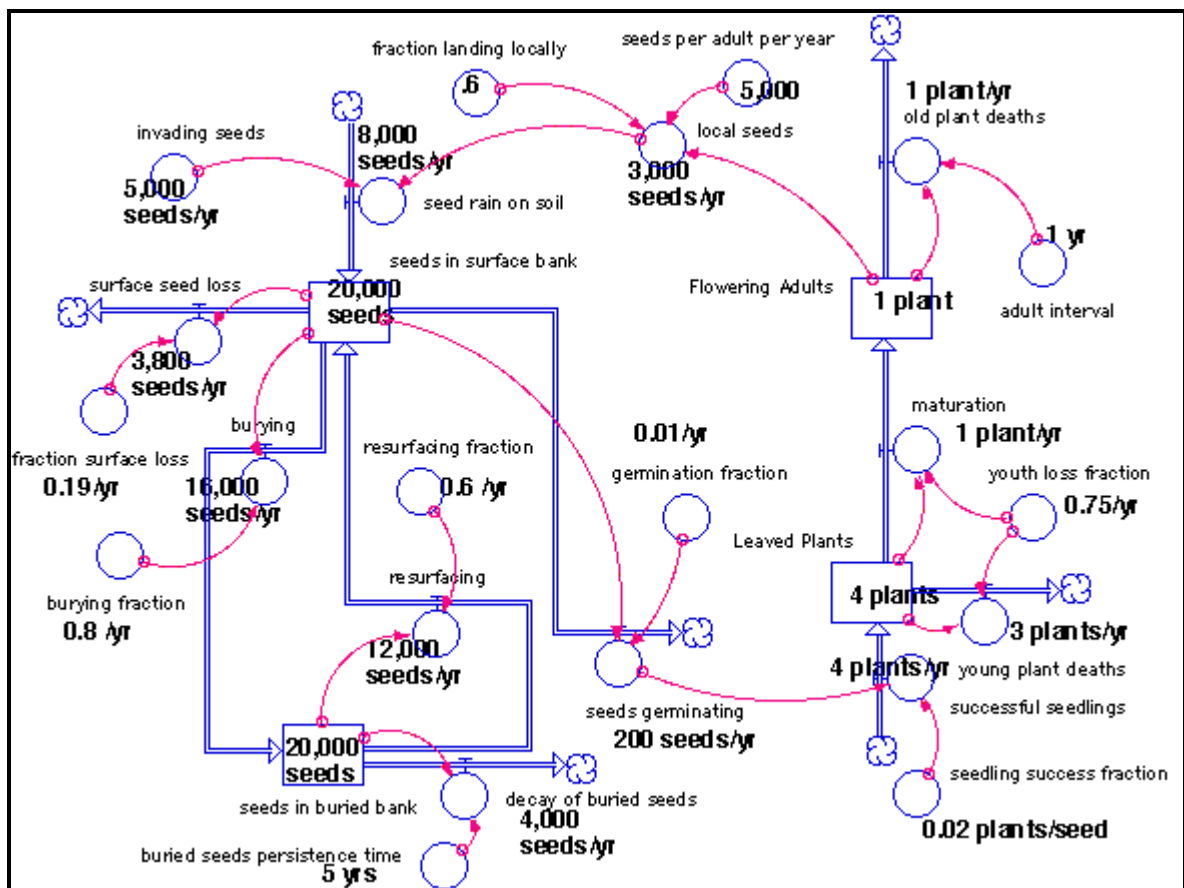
fraction landing locally

seeds per adult per year

.6

5,000

1 plant/yr

old plant deaths

invading seeds

8,000 seeds/yr

local seeds

3,000 seeds/yr

5,000 seeds/yr

seed rain on soil

1 yr

seeds in surface bank

surface seed loss

20,000 seeds

Flowering Adults

1 plant

adult interval

3,800 seeds/yr

burying

maturation

1 plant/yr

resurfacing fraction

0.01/yr

fraction surface loss

0.19/yr

16,000 seeds/yr

0.6 /yr

germination fraction

youth loss fraction

0.75/yr

Leaved Plants

resurfacing

4 plants

burying fraction

0.8 /yr

12,000 seeds/yr

3 plants/yr

4 plants/yr

young plant deaths

successful seedlings

seeds germinating

200 seeds/yr

20,000 seeds

seeds in buried bank

decay of buried seeds

4,000 seeds/yr

seedling success fraction

0.02 plants/seed

buried seeds persistence time

5 yrs